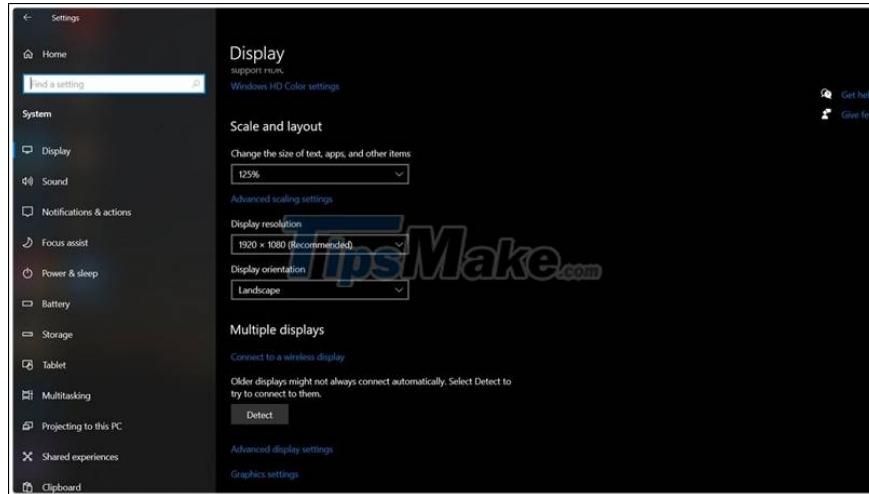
Settings

Home

Find a setting

System

Display

Sound

Notifications & actions

Focus assist

Power & sleep

Battery

Storage

Tablet

Multitasking

Projecting to this PC

Shared experiences

Clipboard

Display

support HDR.

Windows HD Color settings

Scale and layout

Change the size of text, apps, and other items

125%

Advanced scaling settings

Display resolution

1920 × 1080 (Recommended)

Display orientation

Landscape

Multiple displays

Connect to a wireless display

Older displays might not always connect automatically. Select Detect to try to connect to them.

Detect

Advanced display settings

Graphics settings

Get hel

Give fe

TipsMake.com